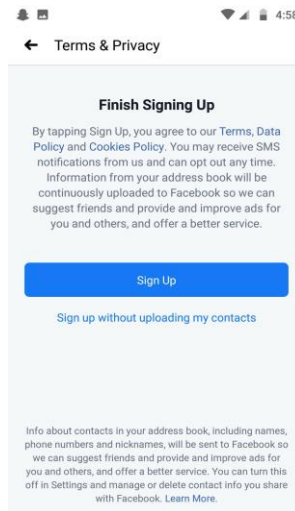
4:58

Terms & Privacy

Finish Signing Up

By tapping Sign Up, you agree to our Terms, Data Policy and Cookies Policy. You may receive SMS notifications from us and can opt out any time. Information from your address book will be continuously uploaded to Facebook so we can suggest friends and provide and improve ads for you and others, and offer a better service.

Sign Up

Sign up without uploading my contacts

Info about contacts in your address book, including names, phone numbers and nicknames, will be sent to Facebook so we can suggest friends and provide and improve ads for you and others, and offer a better service. You can turn this off in Settings and manage or delete contact info you share with Facebook. Learn More.